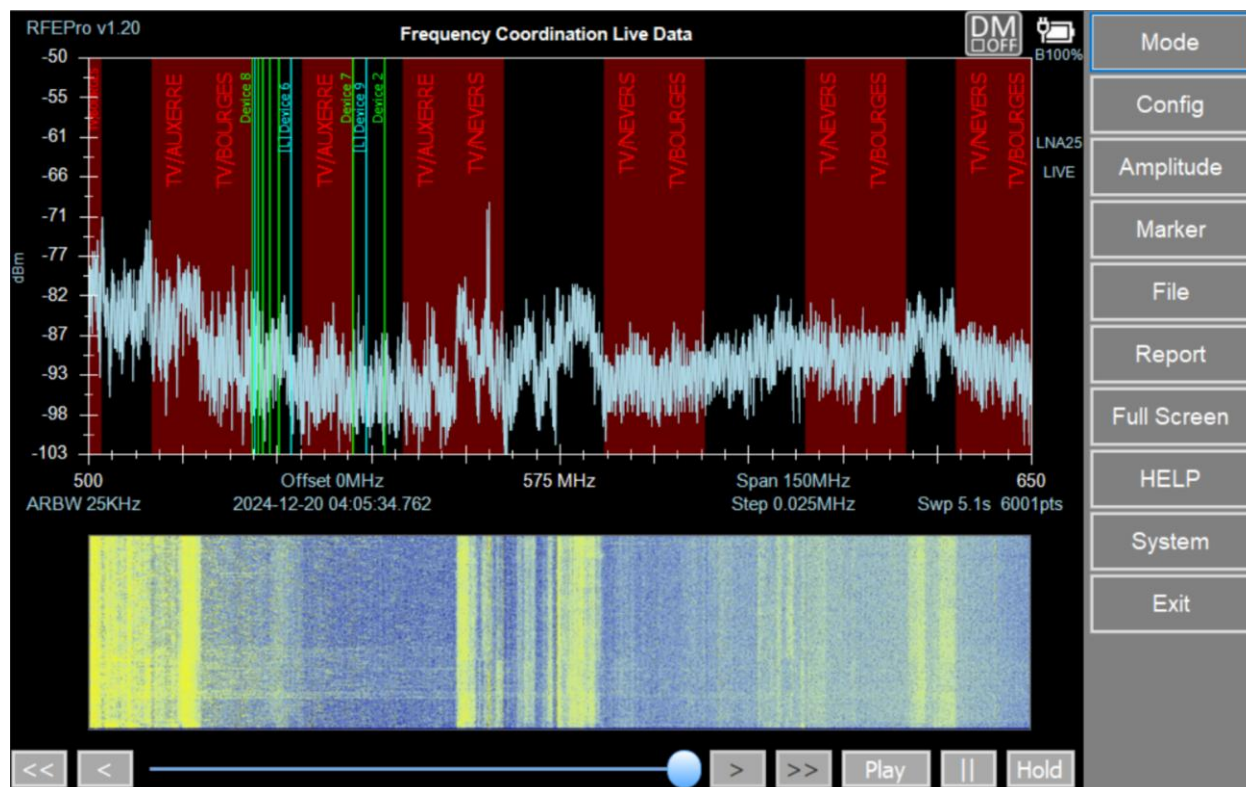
RFEPro v1.20

Frequency Coordination Live Data

DM
OFF

B100%

LNA25
LIVE

-50
-55
-61
-66
-71
-77
-82
-87
-93
-98
-103

dBm

TV/AUXERRE
TV/BOURGES
Device 8
[L] Device 6
TV/AUXERRE
Device 7
[L] Device 9
Device 2
TV/AUXERRE
TV/NEVERS
TV/NEVERS
TV/BOURGES
TV/NEVERS
TV/BOURGES
TV/NEVERS
TV/BOURGES

500
Offset 0MHz
575 MHz
Span 150MHz
650
ARBW 25KHz
2024-12-20 04:05:34.762
Step 0.025MHz
Swp 5.1s 6001pts

Mode
Config
Amplitude
Marker
File
Report
Full Screen
HELP
System
Exit

<<
<
>
>>
Play
||
Hold